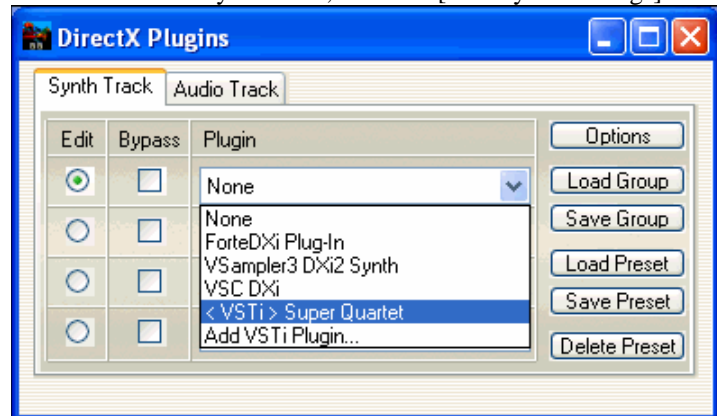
DirectX Plugins

Synth Track | Audio Track

| Edit | Bypass | Plugin |
|---|---|---|
| | | None |

None
ForteDXi Plug-In
VSampler3 DXi2 Synth
VSC DXi
< VSTi > Super Quartet
Add VSTi Plugin...

Options
Load Group
Save Group
Load Preset
Save Preset
Delete Preset